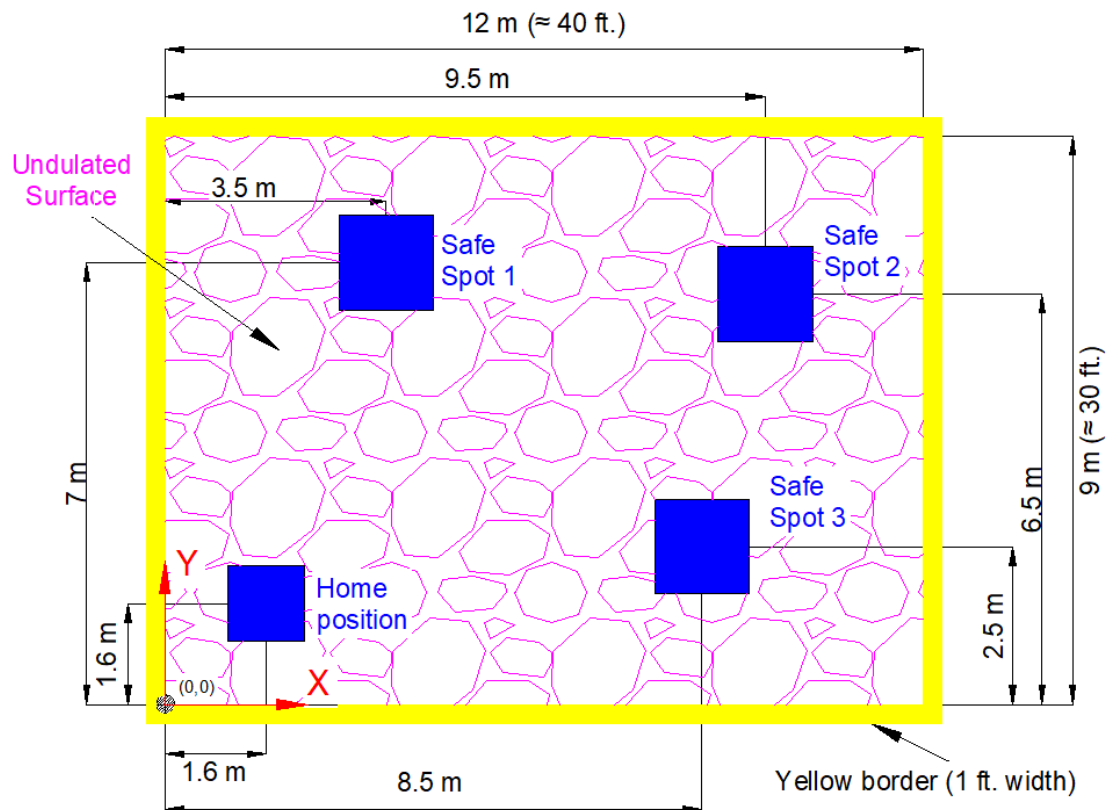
12 m (≈ 40 ft.)

9.5 m

Undulated Surface

3.5 m

Safe Spot 1

Safe Spot 2

9 m (≈ 30 ft.)

7 m

6.5 m

Safe Spot 3

Y

Home position

2.5 m

1.6 m

(0,0)

X

1.6 m

8.5 m

Yellow border (1 ft. width)